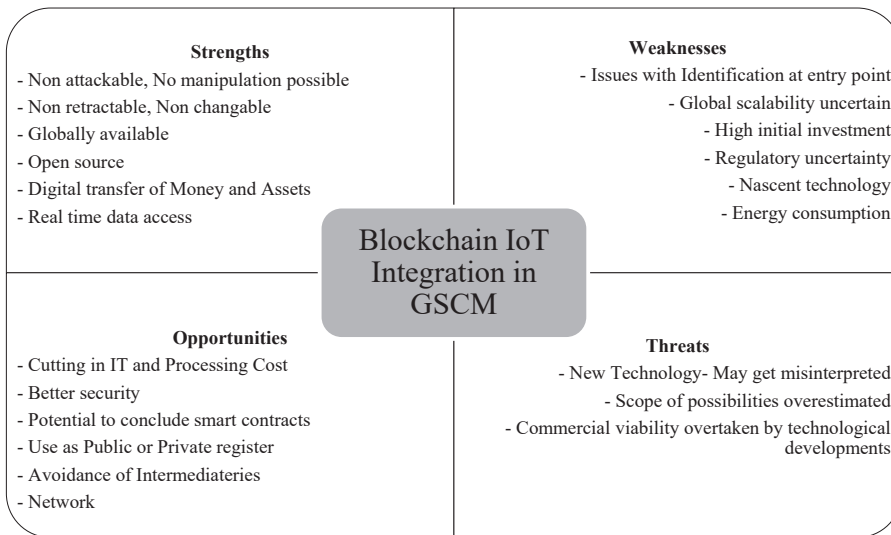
Strengths
- Non attackable, No manipulation possible
- Non retractable, Non changable
- Globally available
- Open source
- Digital transfer of Money and Assets
- Real time data access

Weaknesses
- Issues with Identification at entry point
- Global scalability uncertain
- High initial investment
- Regulatory uncertainty
- Nascent technology
- Energy consumption

Blockchain IoT Integration in GSCM

Opportunities
- Cutting in IT and Processing Cost
- Better security
- Potential to conclude smart contracts
- Use as Public or Private register
- Avoidance of Intermediateries
- Network

Threats
- New Technology- May get misinterpreted
- Scope of possibilities overestimated
- Commercial viability overtaken by technological developments